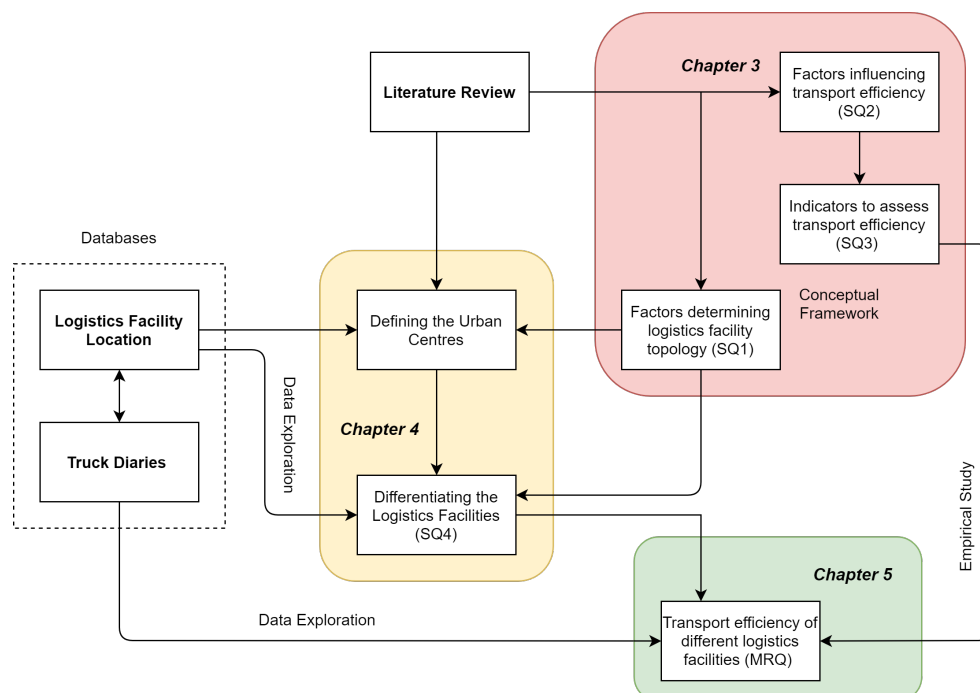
Literature Review

Chapter 3

Factors influencing transport efficiency (SQ2)

Indicators to assess transport efficiency (SQ3)

Databases

Logistics Facility Location

Truck Diaries

Defining the Urban Centres

Factors determining logistics facility topology (SQ1)

Conceptual Framework

Data Exploration

Chapter 4

Differentiating the Logistics Facilities (SQ4)

Empirical Study

Chapter 5

Data Exploration

Transport efficiency of different logistics facilities (MRQ)